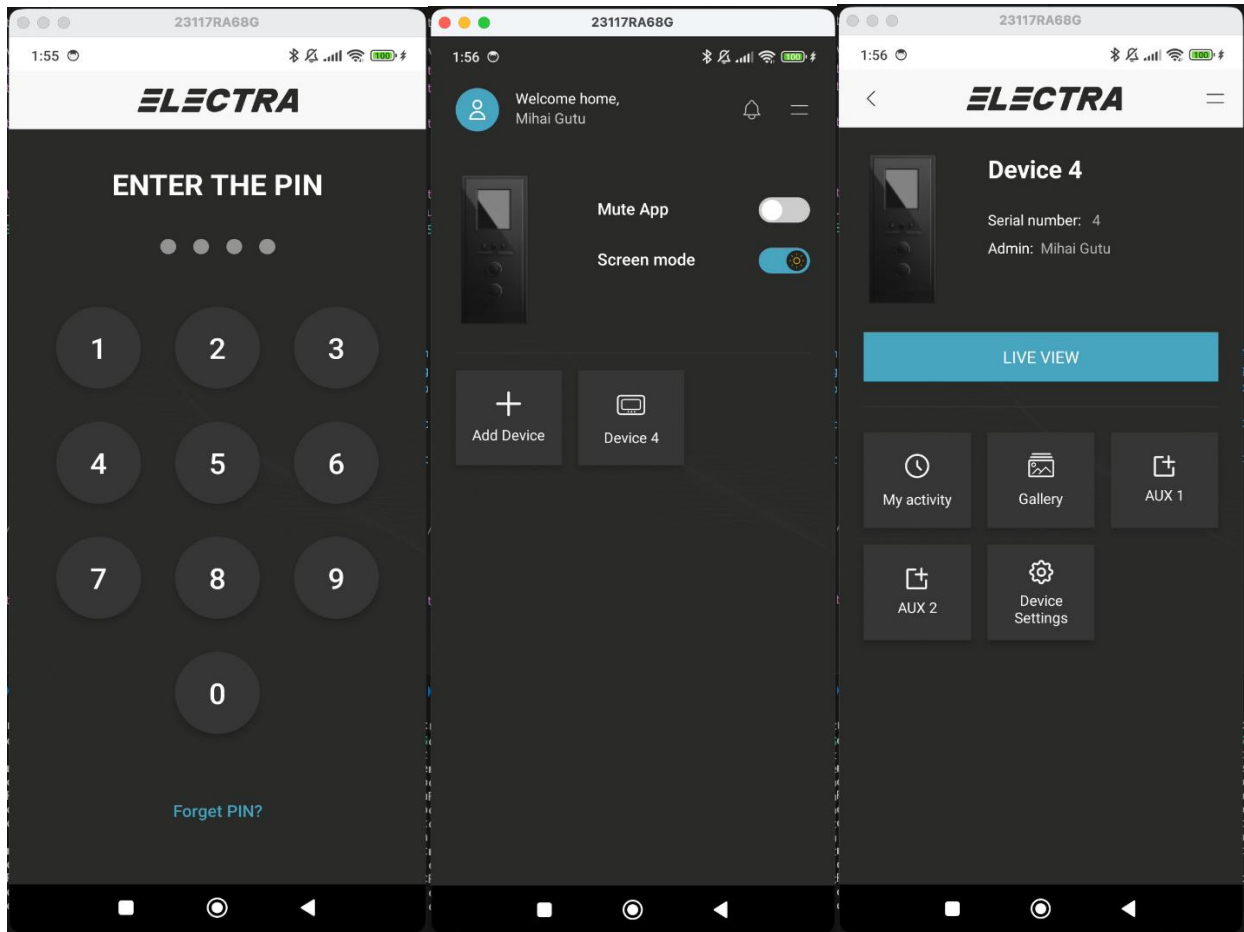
23117RA68G

1:55

ELECTRA

ENTER THE PIN

1 2 3
4 5 6
7 8 9
0

Forget PIN?

23117RA68G

1:56

Welcome home,
Mihai Gutu

Mute App

Screen mode

Add Device

Device 4

23117RA68G

1:56

ELECTRA

Device 4

Serial number: 4

Admin: Mihai Gutu

LIVE VIEW

My activity

Gallery

AUX 1

AUX 2

Device Settings